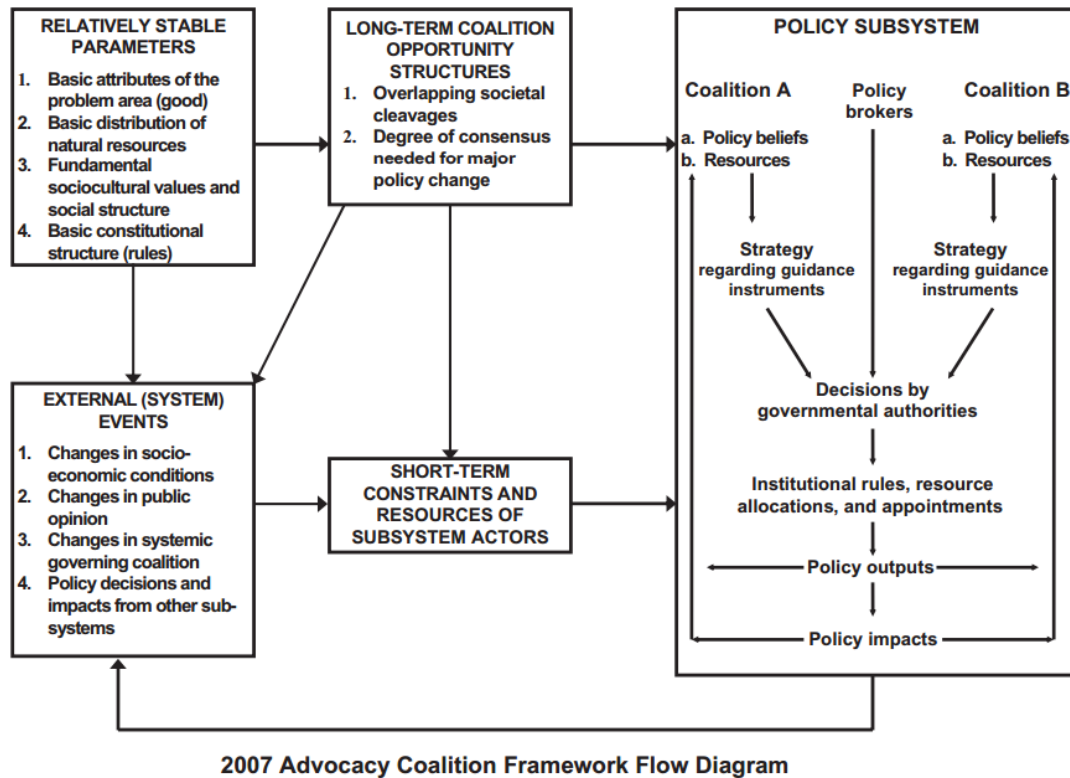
RELATIVELY STABLE PARAMETERS

1. Basic attributes of the problem area (good)
2. Basic distribution of natural resources
3. Fundamental sociocultural values and social structure
4. Basic constitutional structure (rules)

LONG-TERM COALITION OPPORTUNITY STRUCTURES

1. Overlapping societal cleavages
2. Degree of consensus needed for major policy change

POLICY SUBSYSTEM

Coalition A

a. Policy beliefs
b. Resources

Policy brokers

Coalition B

a. Policy beliefs
b. Resources

Strategy regarding guidance instruments

Strategy regarding guidance instruments

Decisions by governmental authorities

Institutional rules, resource allocations, and appointments

Policy outputs

Policy impacts

EXTERNAL (SYSTEM) EVENTS

1. Changes in socioeconomic conditions
2. Changes in public opinion
3. Changes in systemic governing coalition
4. Policy decisions and impacts from other subsystems

SHORT-TERM CONSTRAINTS AND RESOURCES OF SUBSYSTEM ACTORS

2007 Advocacy Coalition Framework Flow Diagram